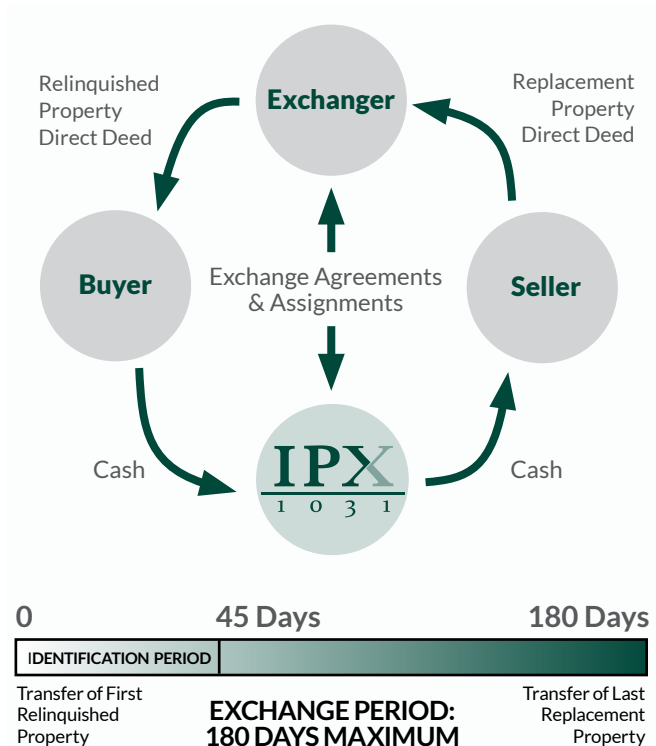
Relinquished Property Direct Deed

Exchanger

Replacement Property Direct Deed

Buyer

Exchange Agreements & Assignments

Seller

Cash

IPX
1 0 3 1

Cash

0

45 Days

180 Days

IDENTIFICATION PERIOD

Transfer of First Relinquished Property

EXCHANGE PERIOD: 180 DAYS MAXIMUM

Transfer of Last Replacement Property